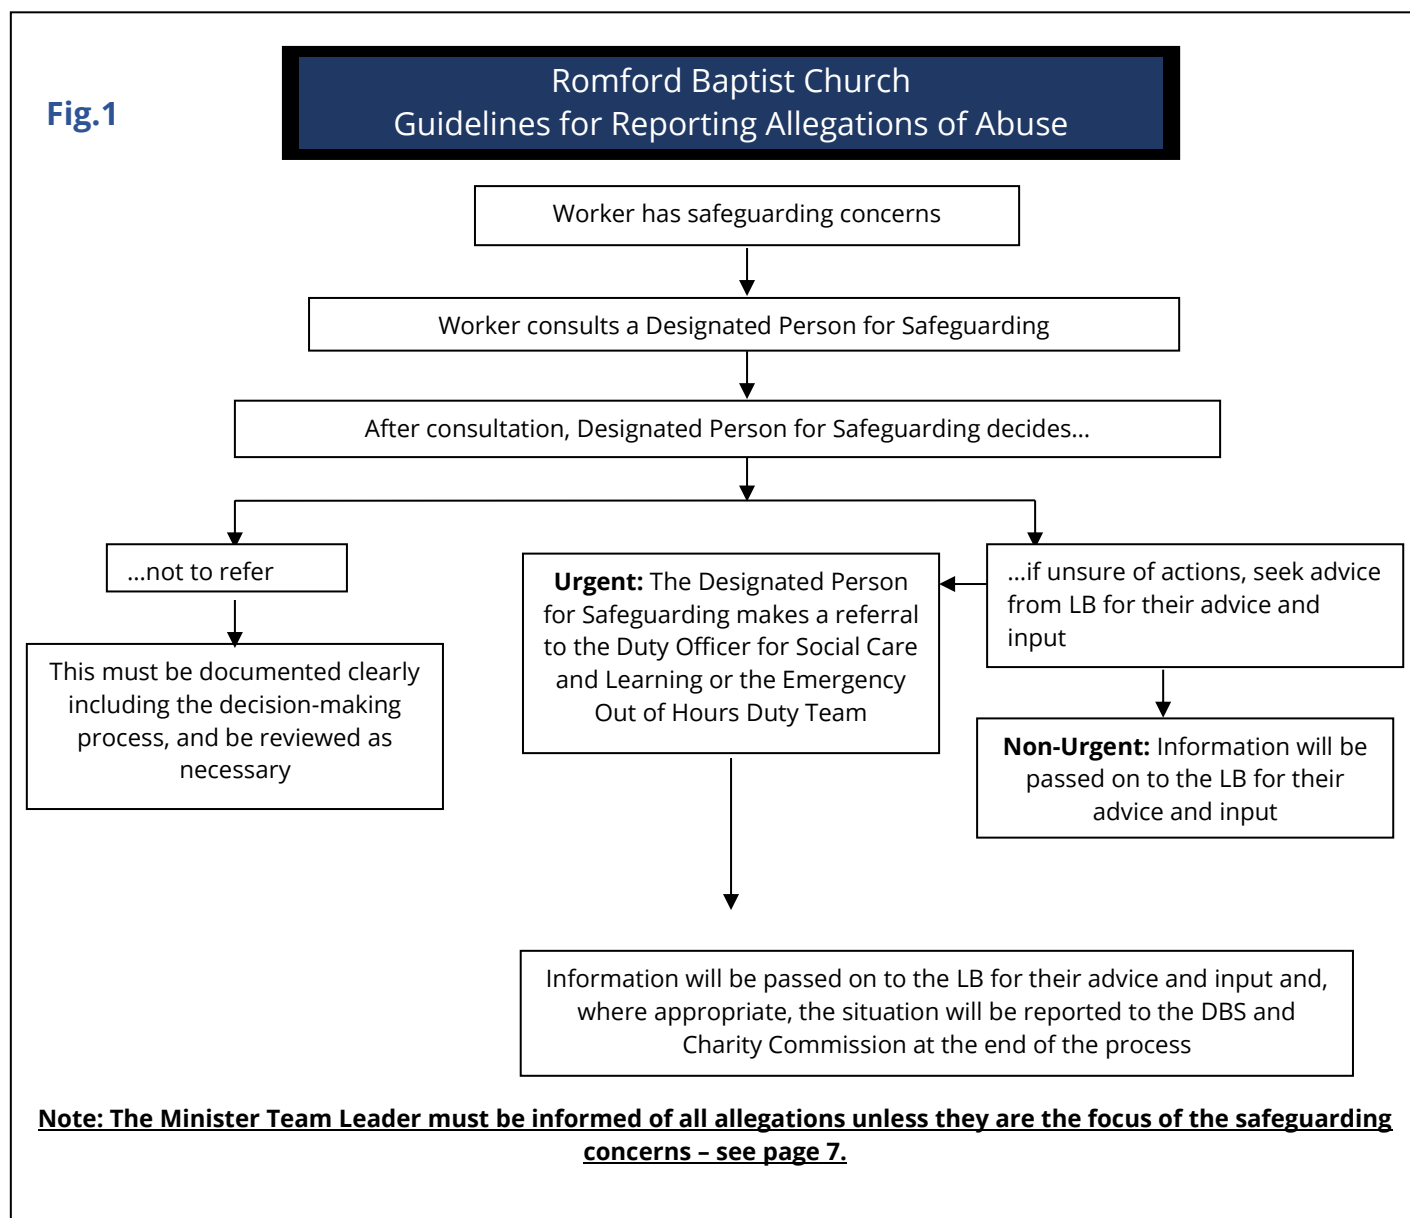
Fig.1

Romford Baptist Church
Guidelines for Reporting Allegations of Abuse

Worker has safeguarding concerns

Worker consults a Designated Person for Safeguarding

After consultation, Designated Person for Safeguarding decides…

…not to refer

This must be documented clearly including the decision-making process, and be reviewed as necessary

**Urgent:** The Designated Person for Safeguarding makes a referral to the Duty Officer for Social Care and Learning or the Emergency Out of Hours Duty Team

…if unsure of actions, seek advice from LB for their advice and input

**Non-Urgent:** Information will be passed on to the LB for their advice and input

Information will be passed on to the LB for their advice and input and, where appropriate, the situation will be reported to the DBS and Charity Commission at the end of the process

Note: The Minister Team Leader must be informed of all allegations unless they are the focus of the safeguarding concerns – see page 7.